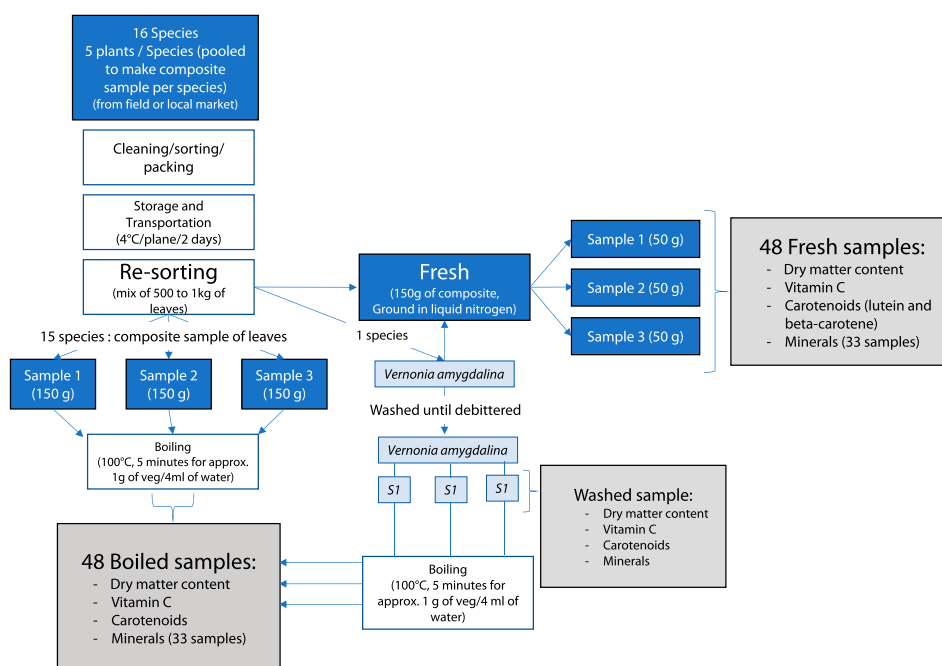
16 Species
5 plants / Species (pooled to make composite sample per species)
(from field or local market)

Cleaning/sorting/ packing

Storage and Transportation
(4°C/plane/2 days)

Re-sorting
(mix of 500 to 1kg of leaves)

Fresh
(150g of composite, Ground in liquid nitrogen)

Sample 1 (50 g)

Sample 2 (50 g)

Sample 3 (50 g)

48 Fresh samples:
- Dry matter content
- Vitamin C
- Carotenoids (lutein and beta-carotene)
- Minerals (33 samples)

15 species : composite sample of leaves

1 species

Sample 1 (150 g)

Sample 2 (150 g)

Sample 3 (150 g)

Vernonia amygdalina

Washed until debittered

Vernonia amygdalina

Boiling
(100°C, 5 minutes for approx. 1g of veg/4ml of water)

S1

S1

S1

Washed sample:
- Dry matter content
- Vitamin C
- Carotenoids
- Minerals

48 Boiled samples:
- Dry matter content
- Vitamin C
- Carotenoids
- Minerals (33 samples)

Boiling
(100°C, 5 minutes for approx. 1 g of veg/4 ml of water)